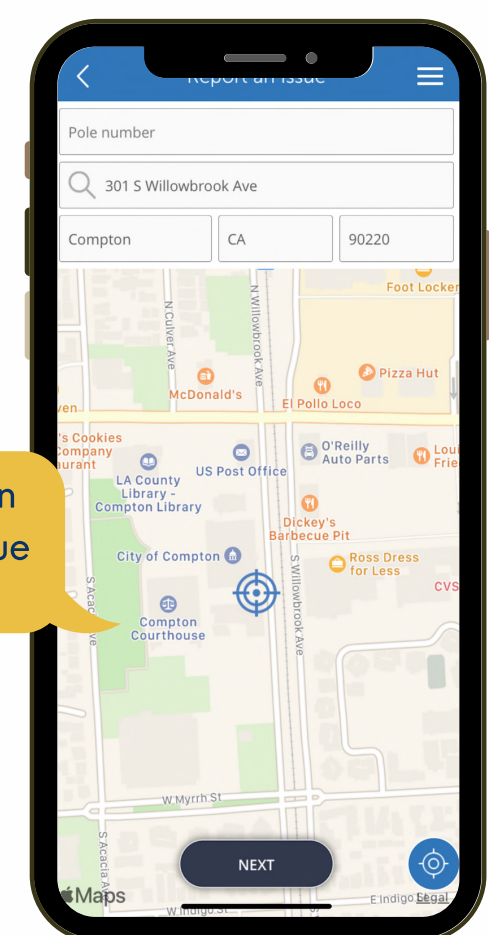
Report an Issue

Pole number

301 S Willowbrook Ave

Compton

CA

90220

Foot Locker

N Culver Ave

N Willowbrook Ave

Pizza Hut

McDonald's

El Pollo Loco

ven

's Cookies Company aurant

LA County Library - Compton Library

US Post Office

O'Reilly Auto Parts

Lou Frie

Dickey's Barbecue Pit

City of Compton

Ross Dress for Less

CVS

S Acacia Ave

Compton Courthouse

S Willowbrook Ave

W Myrrh St

S Acacia Ave

NEXT

Maps

W Indigo St

E Indigo St

Legal

n

ue